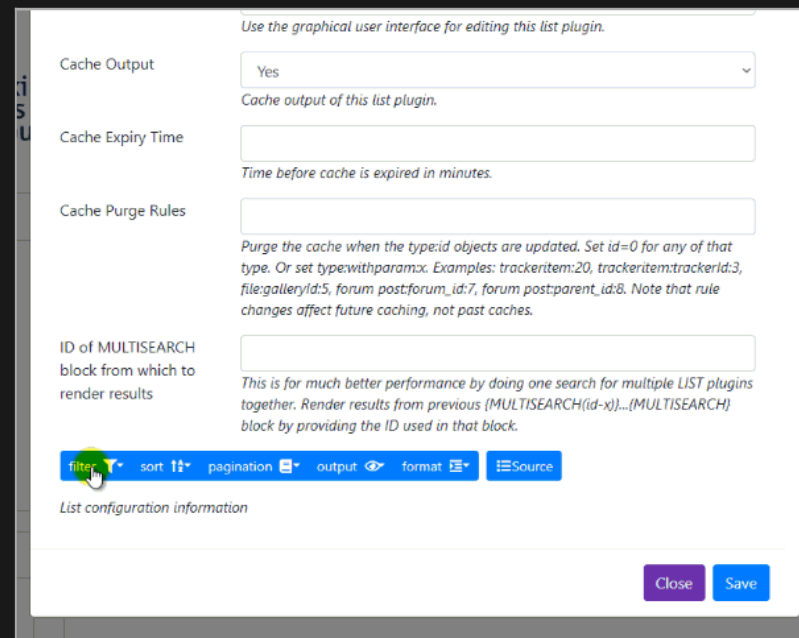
Use the graphical user interface for editing this list plugin.

Cache Output

Yes

Cache output of this list plugin.

Cache Expiry Time

Time before cache is expired in minutes.

Cache Purge Rules

Purge the cache when the type:id objects are updated. Set id=0 for any of that type. Or set type:withparam:x. Examples: trackeritem:20, trackeritem:trackerId:3, file:galleryId:5, forum post:forum_id:7, forum post:parent_id:8. Note that rule changes affect future caching, not past caches.

ID of MULTISEARCH block from which to render results

This is for much better performance by doing one search for multiple LIST plugins together. Render results from previous {MULTISEARCH(id-x)}...{MULTISEARCH} block by providing the ID used in that block.

filter sort pagination output format Source

List configuration information

Close Save